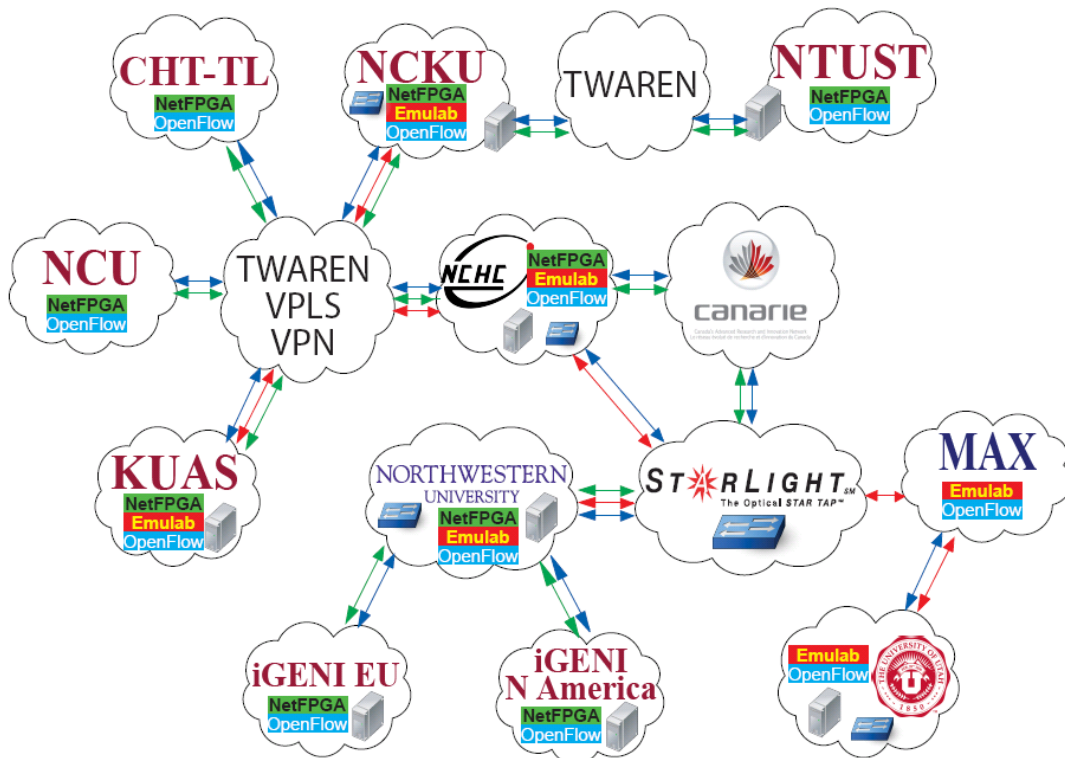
CHT-TL
NetFPGA
OpenFlow

NCKU
NetFPGA
Emulab
OpenFlow

TWAREN

NTUST
NetFPGA
OpenFlow

NCU
NetFPGA
OpenFlow

TWAREN
VPLS
VPN

NCHC
NetFPGA
Emulab
OpenFlow

canarie
Canada's Advanced Research and Innovation Network
Le réseau évolué de recherche et d'innovation du Canada

KUAS
NetFPGA
Emulab
OpenFlow

NORTHWESTERN
UNIVERSITY
NetFPGA
Emulab
OpenFlow

STARLIGHT SM
The Optical STAR TAP™

MAX
Emulab
OpenFlow

iGENI EU
NetFPGA
OpenFlow

iGENI
N America
NetFPGA
OpenFlow

Emulab
OpenFlow
THE UNIVERSITY OF UTAH
U
1850